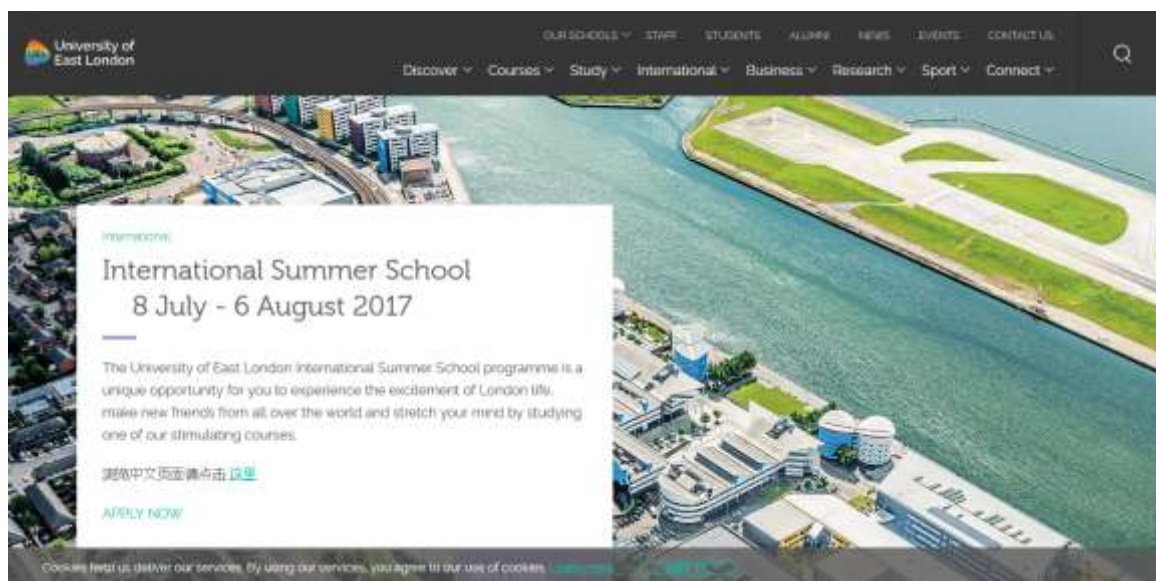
University of East London

OUR SCHOOLS STAFF STUDENTS ALUMNI NEWS EVENTS CONTACT US

Discover Courses Study International Business Research Sport Connect

International

International Summer School 8 July - 6 August 2017

The University of East London International Summer School programme is a unique opportunity for you to experience the excitement of London life, make new friends from all over the world and stretch your mind by studying one of our stimulating courses.

浏览中文页面请点击 这里

APPLY NOW

Cookies help us deliver our services. By using our services, you agree to our use of cookies. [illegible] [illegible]